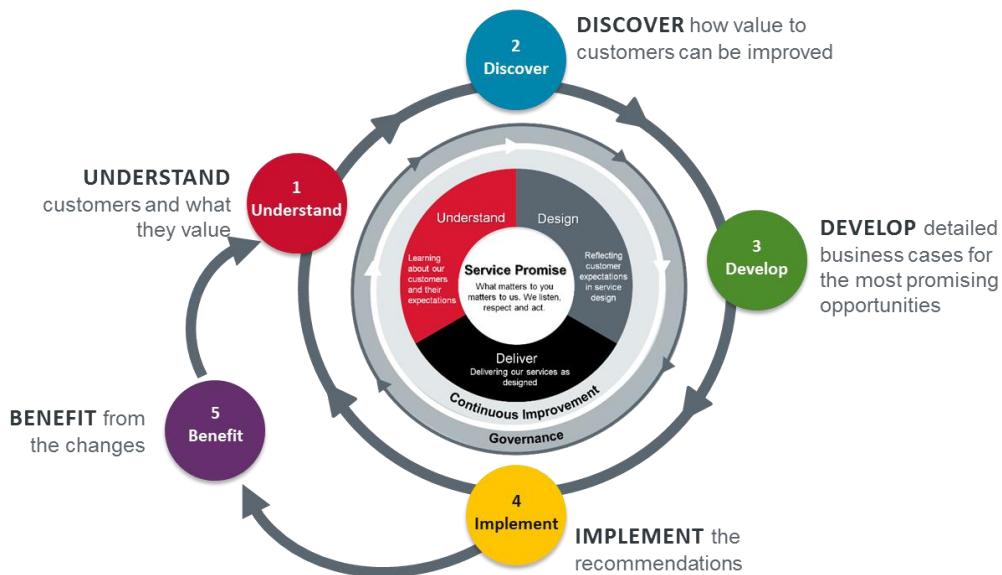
DISCOVER how value to customers can be improved

2
Discover

UNDERSTAND customers and what they value

1
Understand

DEVELOP detailed business cases for the most promising opportunities

3
Develop

Understand

Learning about our customers and their expectations

Design

Reflecting customer expectations in service design

Service Promise
What matters to you matters to us. We listen, respect and act.

Deliver
Delivering our services as designed

Continuous Improvement

Governance

BENEFIT from the changes

5
Benefit

4
Implement

IMPLEMENT the recommendations